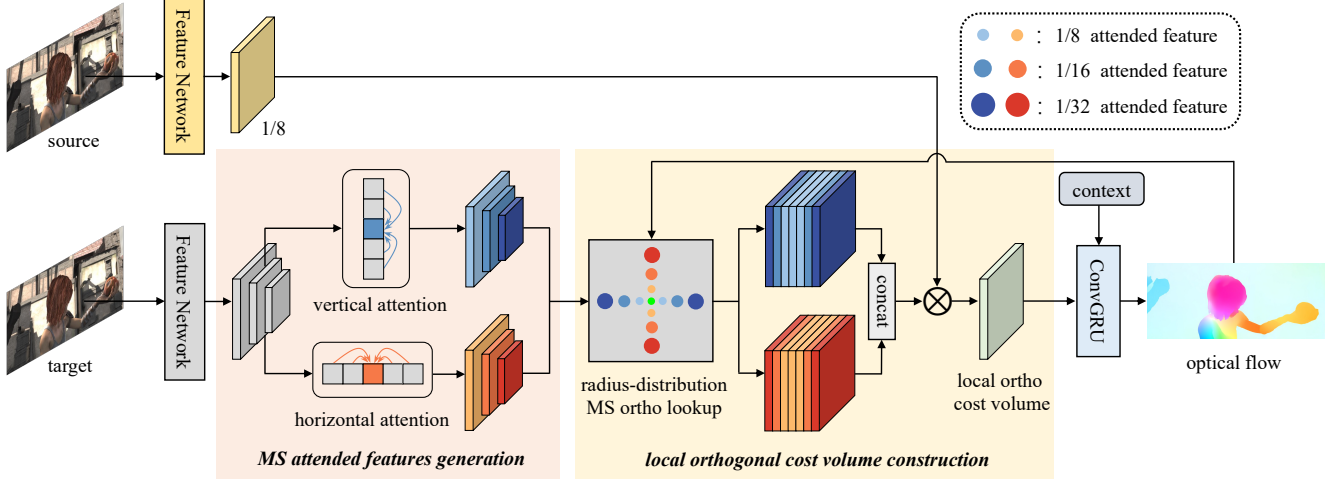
source

Feature Network

1/8

: 1/8 attended feature
: 1/16 attended feature
: 1/32 attended feature

context

target

Feature Network

vertical attention

horizontal attention

MS attended features generation

radius-distribution MS ortho lookup

concat

local ortho cost volume

ConvGRU

optical flow

local orthogonal cost volume construction